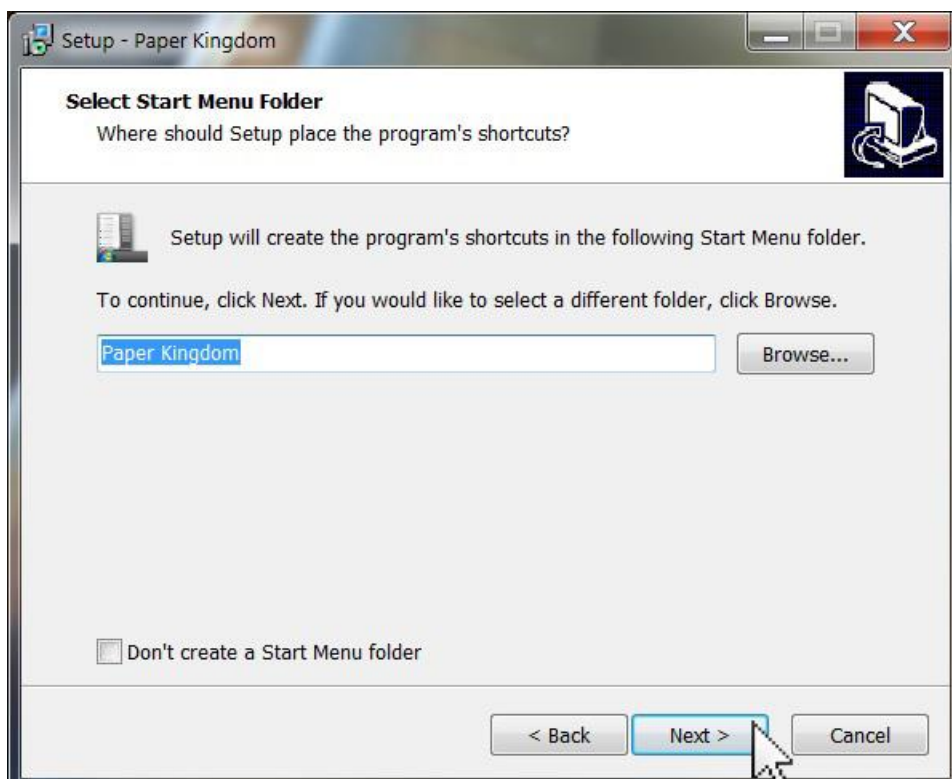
Setup - Paper Kingdom

Select Start Menu Folder
Where should Setup place the program's shortcuts?

Setup will create the program's shortcuts in the following Start Menu folder.

To continue, click Next. If you would like to select a different folder, click Browse.

Paper Kingdom

Browse...

Don't create a Start Menu folder

< Back

Next >

Cancel